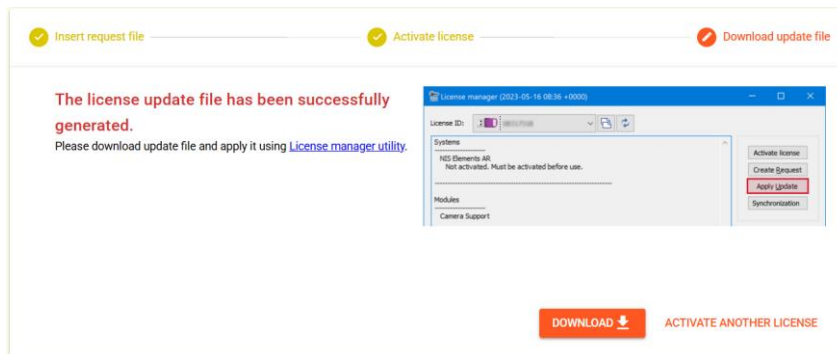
Insert request file
Activate license
Download update file

The license update file has been successfully generated.
Please download update file and apply it using License manager utility.

License manager (2023-05-16 08:36 +0000)
License ID: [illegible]
Systems
NIS Elements AR
Not activated. Must be activated before use.
Modules
Camera Support
Activate license
Create Request
Apply Update
Synchronization

DOWNLOAD
ACTIVATE ANOTHER LICENSE